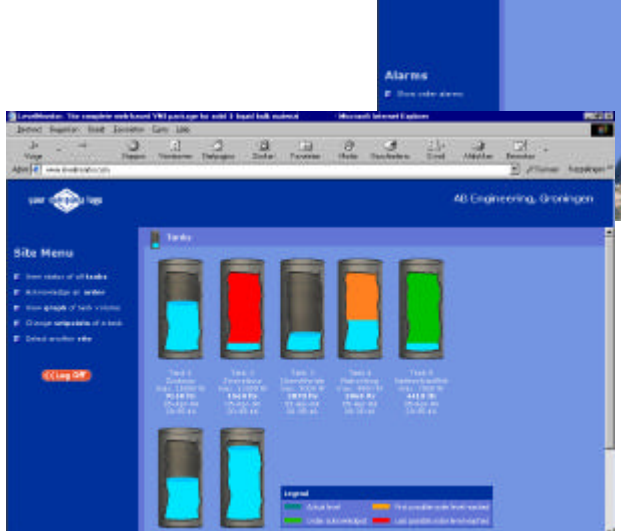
Alarms

Show older alarms

LevelMonitor: The complete web-based VMI package for solid & liquid bulk material - Microsoft Internet Explorer

Bestand Bewerken Beeld Favorieten Extra Help

Vorige Stoppen Vernieuwen Startpagina Zoeken Favorieten Media Geschiedenis E-mail Afdrukken Bewerken

Adres www.levelmonitor.info

Ga naar Koppelingen

your company logo

AB Engineering, Groningen

Site Menu

View status of all tanks

Acknowledge an order

View graph of tank volume

Change setpoints of a tank

Select another site

Log Off

Tanks

Tank 1 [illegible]

Tank 2 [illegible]

Tank 3 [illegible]

Tank 4 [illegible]

Tank 5 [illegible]

Legend

Actual level

First possible order level reached

Order acknowledged

Last possible order level reached